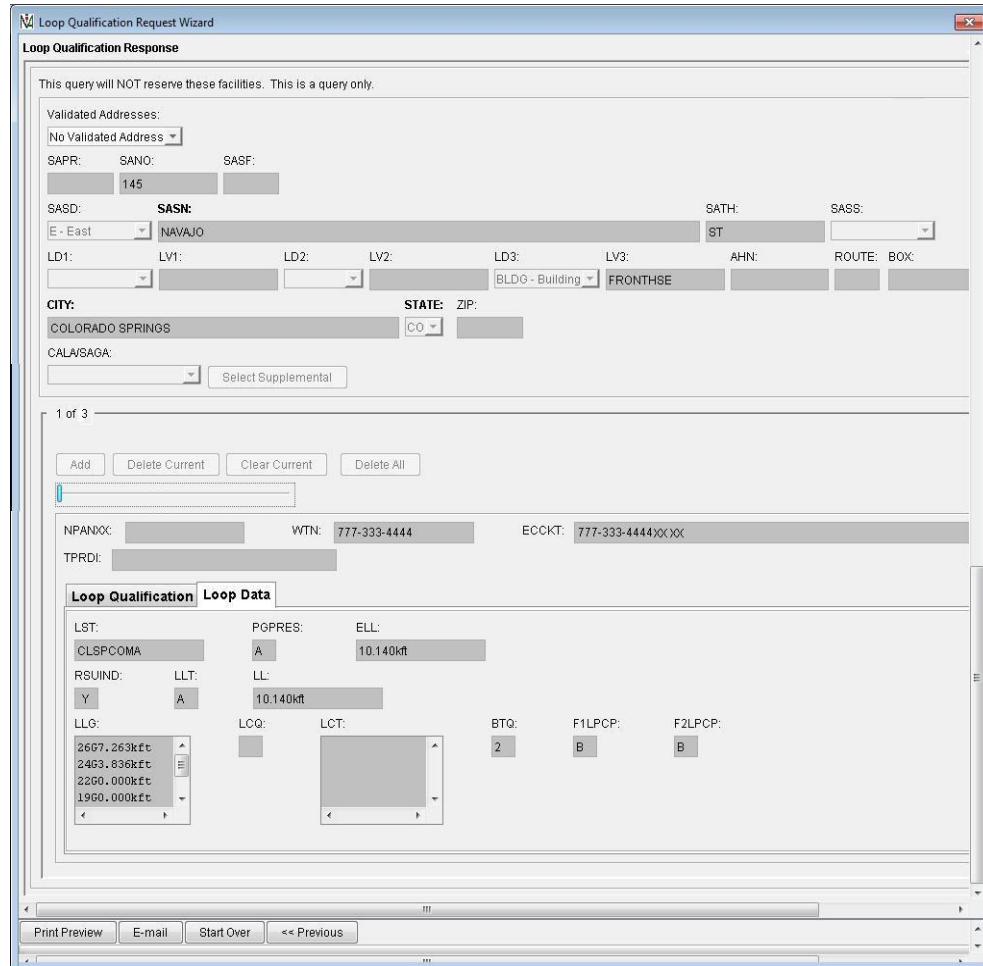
Loop Qualification Request Wizard

Loop Qualification Response

This query will NOT reserve these facilities. This is a query only.

Validated Addresses:
No Validated Address

SAPR: SANO: SASF:
145

SASD: SASN: SATH: SASS:
E - East NAVAJO ST

LD1: LV1: LD2: LV2: LD3: LV3: AHN: ROUTE: BOX:
BLDG - Building FRONTHSE

CITY: STATE: ZIP:
COLORADO SPRINGS CO

CALA/SAGA:
Select Supplemental

1 of 3

Add Delete Current Clear Current Delete All

NPANXX: WTN: 777-333-4444 ECCKT: 777-333-4444XXXX
TPRDI:

Loop Qualification Loop Data

LST: PGPRES: ELL:
CLSPCOMA A 10.140kft

RSUIND: LLT: LL:
Y A 10.140kft

LLG: LCQ: LCT: BTQ: F1LPCP: F2LPCP:
26G7.263kft
24G3.836kft
22G0.000kft
19G0.000kft
2 B B

Print Preview E-mail Start Over << Previous